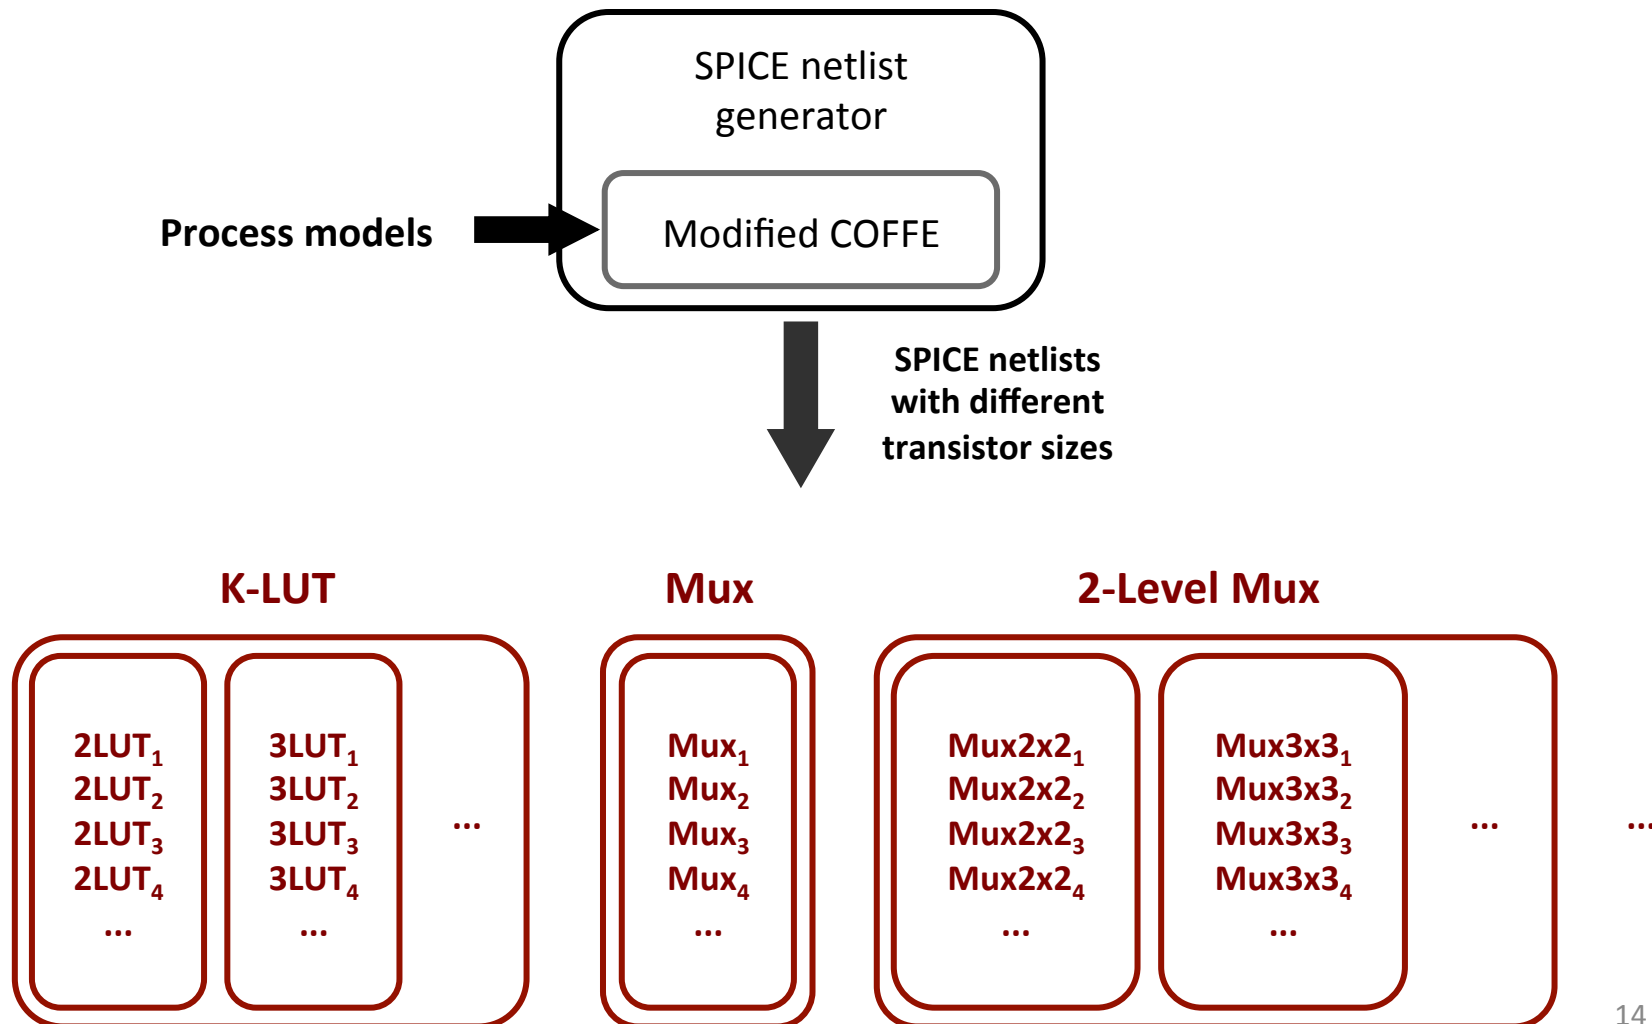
SPICE netlist generator

Modified COFFE

Process models

SPICE netlists with different transistor sizes

K-LUT

$2LUT_1$
$2LUT_2$
$2LUT_3$
$2LUT_4$
...

$3LUT_1$
$3LUT_2$
$3LUT_3$
$3LUT_4$
...

...

Mux

$Mux_1$
$Mux_2$
$Mux_3$
$Mux_4$
...

2-Level Mux

$Mux2x2_1$
$Mux2x2_2$
$Mux2x2_3$
$Mux2x2_4$
...

$Mux3x3_1$
$Mux3x3_2$
$Mux3x3_3$
$Mux3x3_4$
...

...

...

14